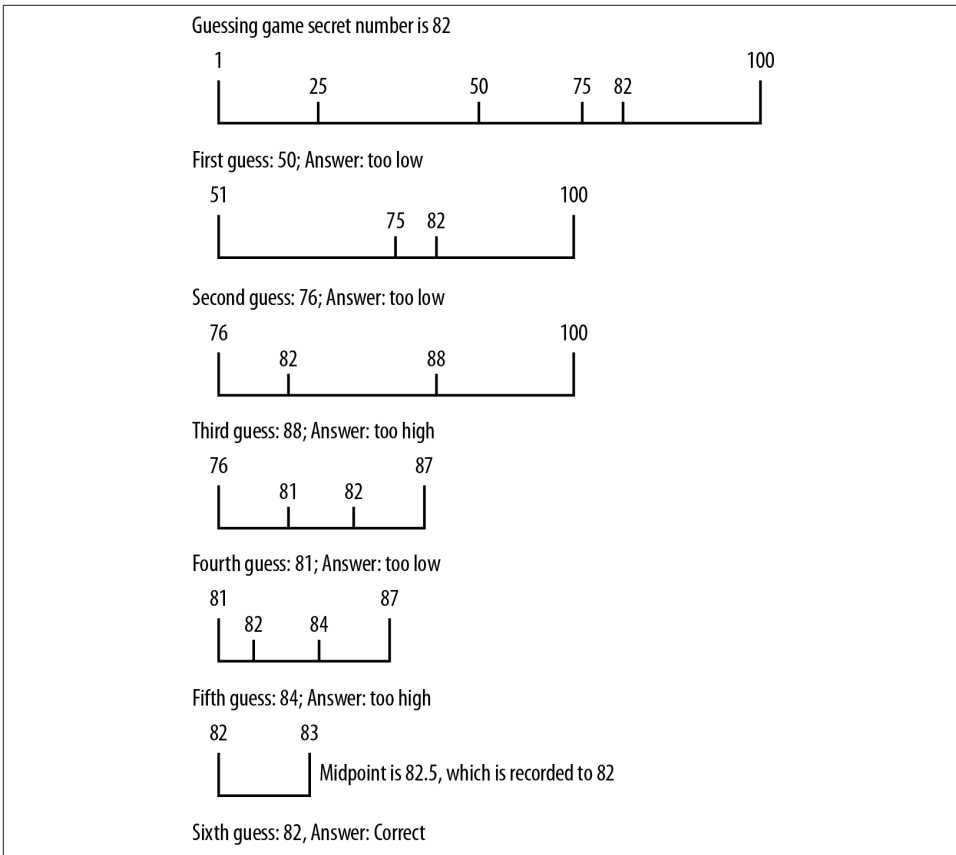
Guessing game secret number is 82

1
25
50
75
82
100

First guess: 50; Answer: too low

51
75
82
100

Second guess: 76; Answer: too low

76
82
88
100

Third guess: 88; Answer: too high

76
81
82
87

Fourth guess: 81; Answer: too low

81
82
84
87

Fifth guess: 84; Answer: too high

82
83
Midpoint is 82.5, which is recorded to 82

Sixth guess: 82, Answer: Correct